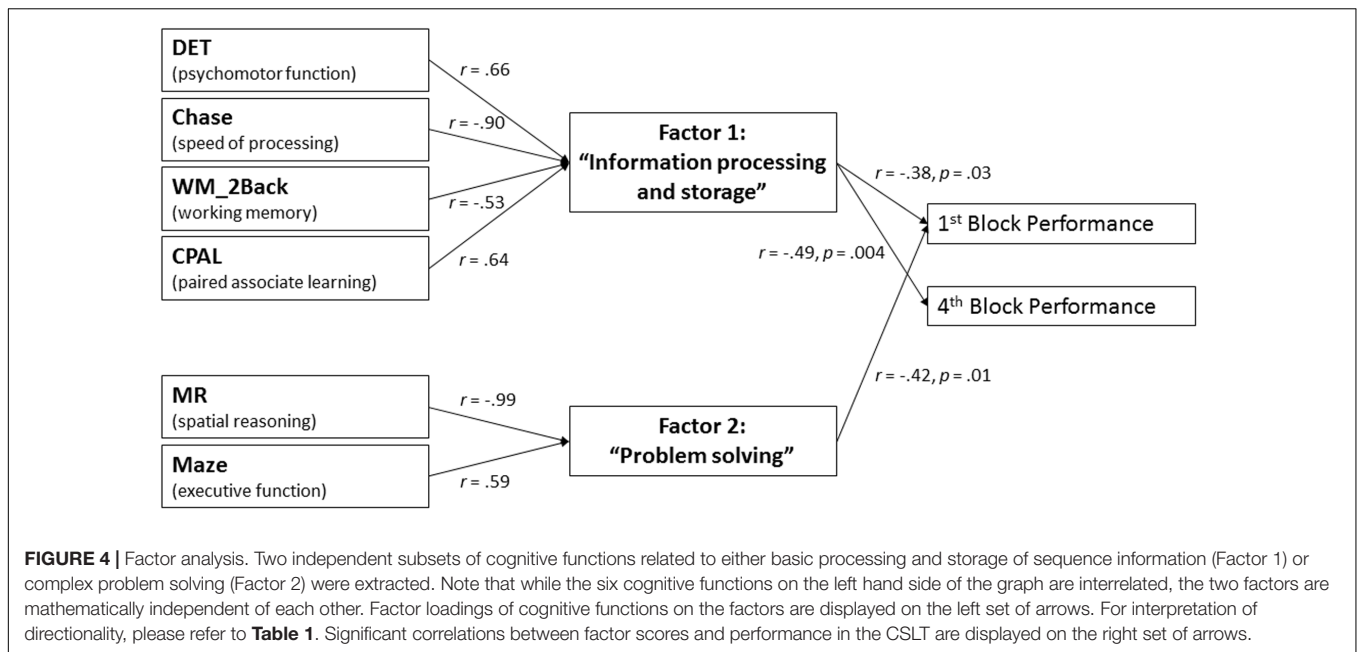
DET
(psychomotor function)

$r$ = .66

Chase
(speed of processing)

$r$ = -.90

WM_2Back
(working memory)

$r$ = -.53

CPAL
(paired associate learning)

$r$ = .64

Factor 1:
"Information processing and storage"

$r$ = -.38, $p$ = .03

$r$ = -.49, $p$ = .004

1$^{st}$ Block Performance

4$^{th}$ Block Performance

$r$ = -.42, $p$ = .01

MR
(spatial reasoning)

$r$ = -.99

Maze
(executive function)

$r$ = .59

Factor 2:
"Problem solving"

FIGURE 4 | Factor analysis. Two independent subsets of cognitive functions related to either basic processing and storage of sequence information (Factor 1) or complex problem solving (Factor 2) were extracted. Note that while the six cognitive functions on the left hand side of the graph are interrelated, the two factors are mathematically independent of each other. Factor loadings of cognitive functions on the factors are displayed on the left set of arrows. For interpretation of directionality, please refer to Table 1. Significant correlations between factor scores and performance in the CSLT are displayed on the right set of arrows.